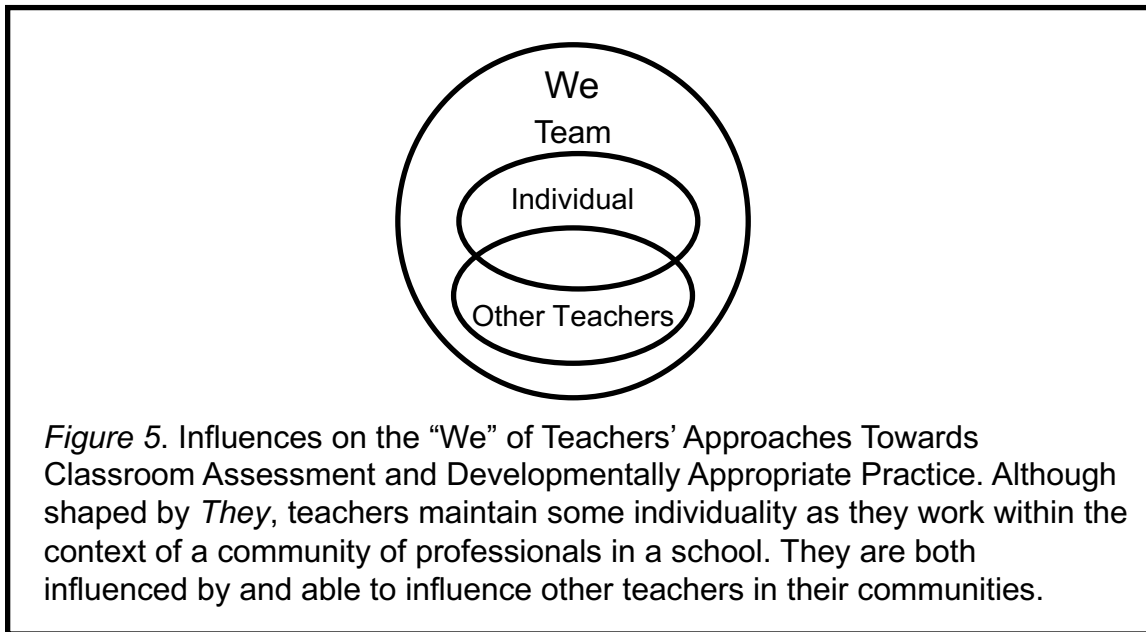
We
Team
Individual
Other Teachers

*Figure 5*. Influences on the “We” of Teachers’ Approaches Towards Classroom Assessment and Developmentally Appropriate Practice. Although shaped by *They*, teachers maintain some individuality as they work within the context of a community of professionals in a school. They are both influenced by and able to influence other teachers in their communities.